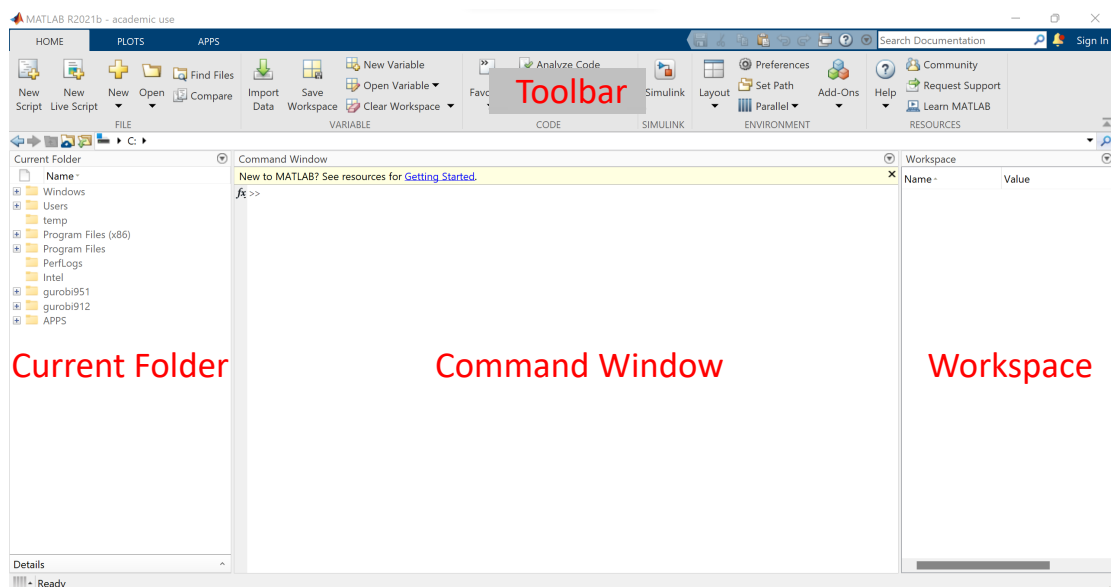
MATLAB R2021b - academic use

HOME PLOTS APPS

Search Documentation

Sign In

New Script New Live Script New Open Find Files Compare FILE

Import Data Save Workspace New Variable Open Variable Clear Workspace VARIABLE

Favo Analyze Code CODE

Toolbar

Simulink SIMULINK

Layout Preferences Set Path Parallel Add-Ons ENVIRONMENT

Help Community Request Support Learn MATLAB RESOURCES

C:

Current Folder

Name

Windows
Users
temp
Program Files (x86)
Program Files
PerfLogs
Intel
gurobi951
gurobi912
APPS

Current Folder

Details

Command Window

New to MATLAB? See resources for Getting Started.

$fx$ >>

Command Window

Workspace

| Name | Value |
|---|---|

Workspace

Ready